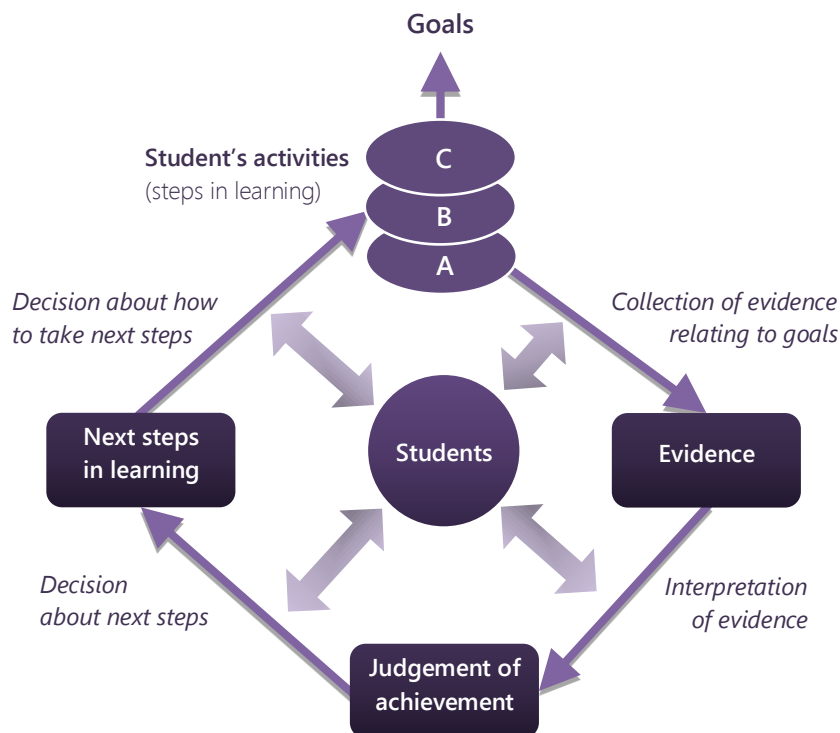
Goals

Student's activities
(steps in learning)

C
B
A

Decision about how to take next steps

Collection of evidence relating to goals

Next steps in learning

Students

Evidence

Decision about next steps

Interpretation of evidence

Judgement of achievement